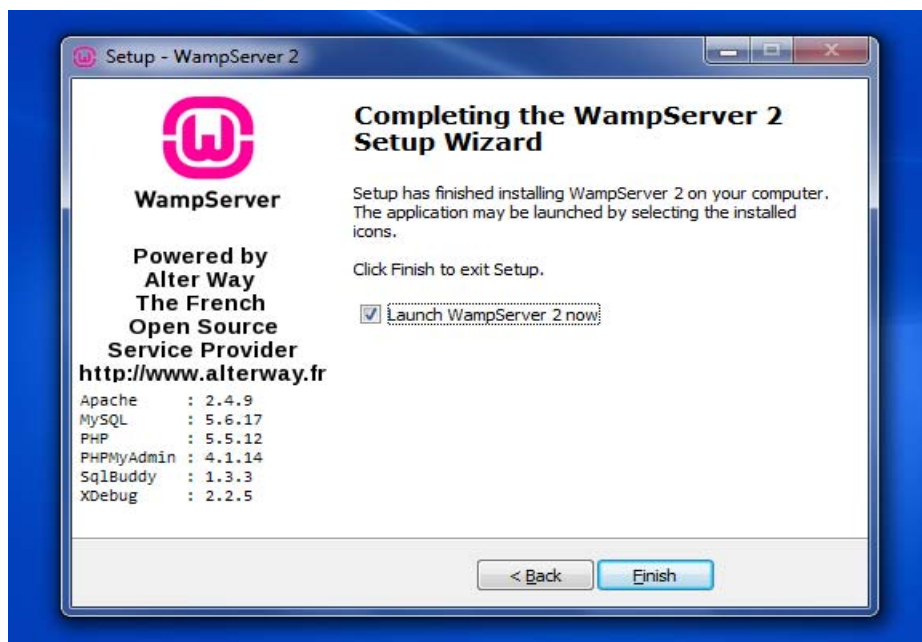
Setup - WampServer 2

WampServer

Powered by
Alter Way
The French
Open Source
Service Provider
http://www.alterway.fr

Apache : 2.4.9
MySQL : 5.6.17
PHP : 5.5.12
PHPMyAdmin : 4.1.14
SqlBuddy : 1.3.3
XDebug : 2.2.5

Completing the WampServer 2 Setup Wizard

Setup has finished installing WampServer 2 on your computer. The application may be launched by selecting the installed icons.

Click Finish to exit Setup.

Launch WampServer 2 now

< Back

Finish